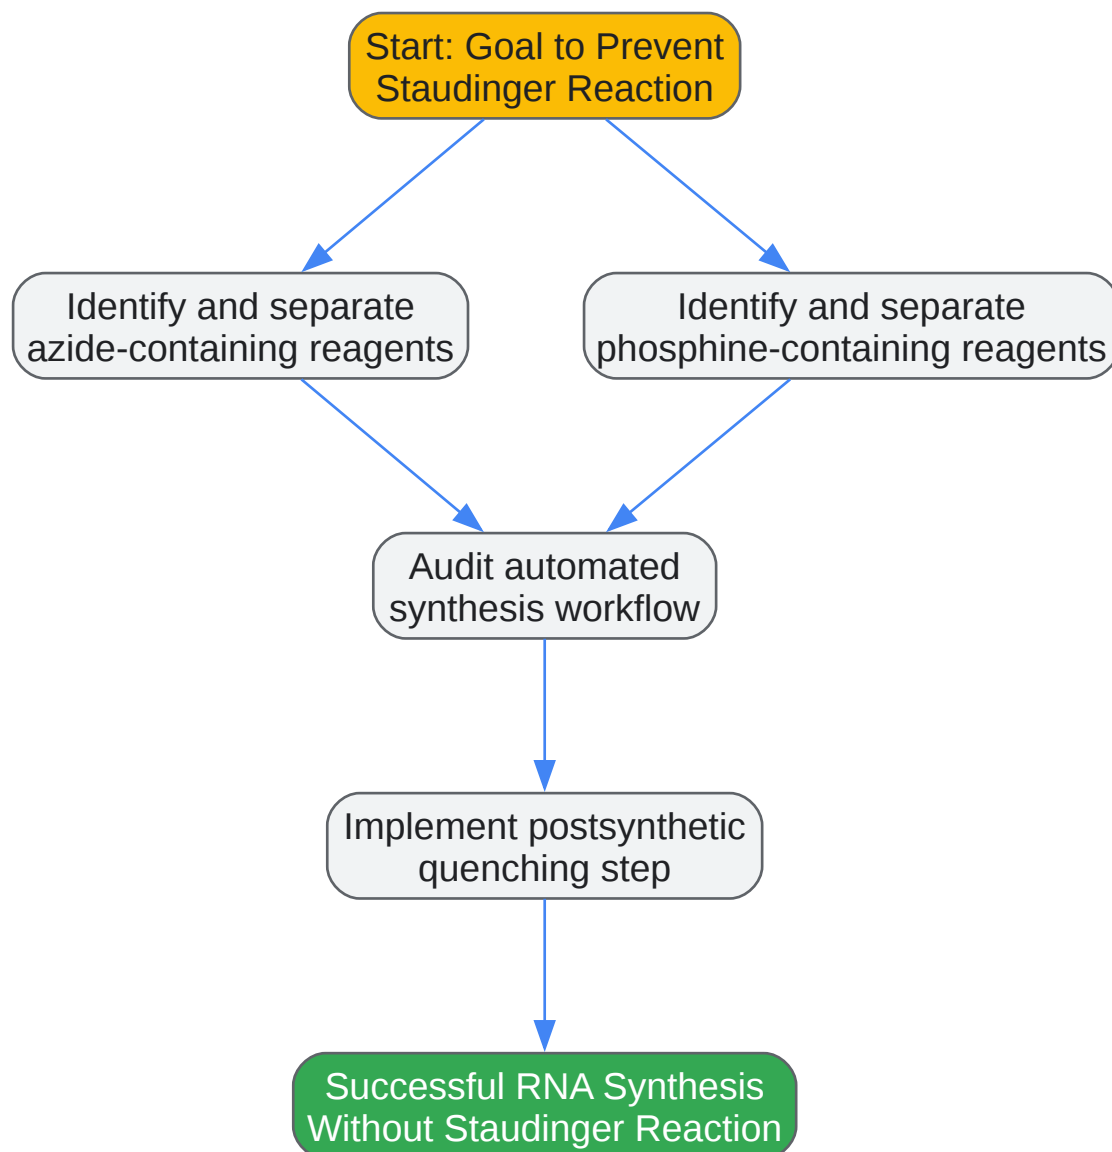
Start: Goal to Prevent Staudinger Reaction

Identify and separate azide-containing reagents

Identify and separate phosphine-containing reagents

Audit automated synthesis workflow

Implement postsynthetic quenching step

Successful RNA Synthesis Without Staudinger Reaction